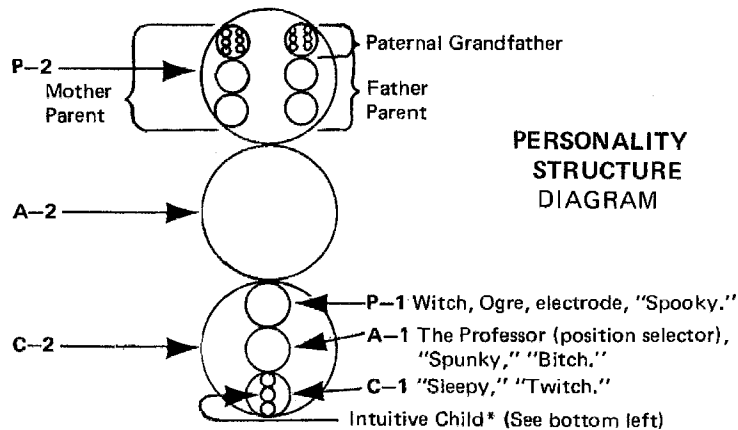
P–2
Mother Parent

Paternal Grandfather

Father Parent

PERSONALITY STRUCTURE DIAGRAM

A–2

C–2

P–1 Witch, Ogre, electrode, "Spooky."

A–1 The Professor (position selector), "Spunky," "Bitch."

C–1 "Sleepy," "Twitch."

Intuitive Child* (See bottom left)